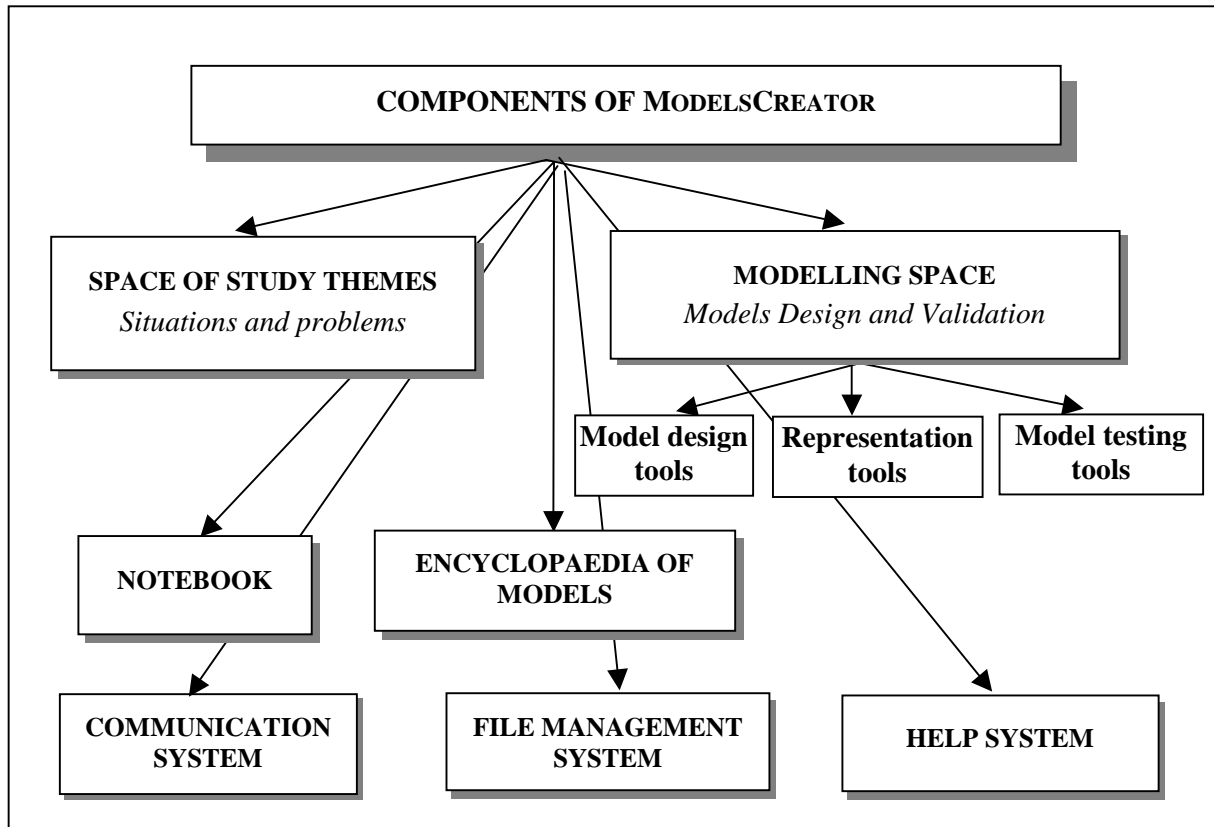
COMPONENTS OF MODELSCREATOR

SPACE OF STUDY THEMES
*Situations and problems*

MODELLING SPACE
*Models Design and Validation*

Model design tools

Representation tools

Model testing tools

NOTEBOOK

ENCYCLOPAEDIA OF MODELS

COMMUNICATION SYSTEM

FILE MANAGEMENT SYSTEM

HELP SYSTEM